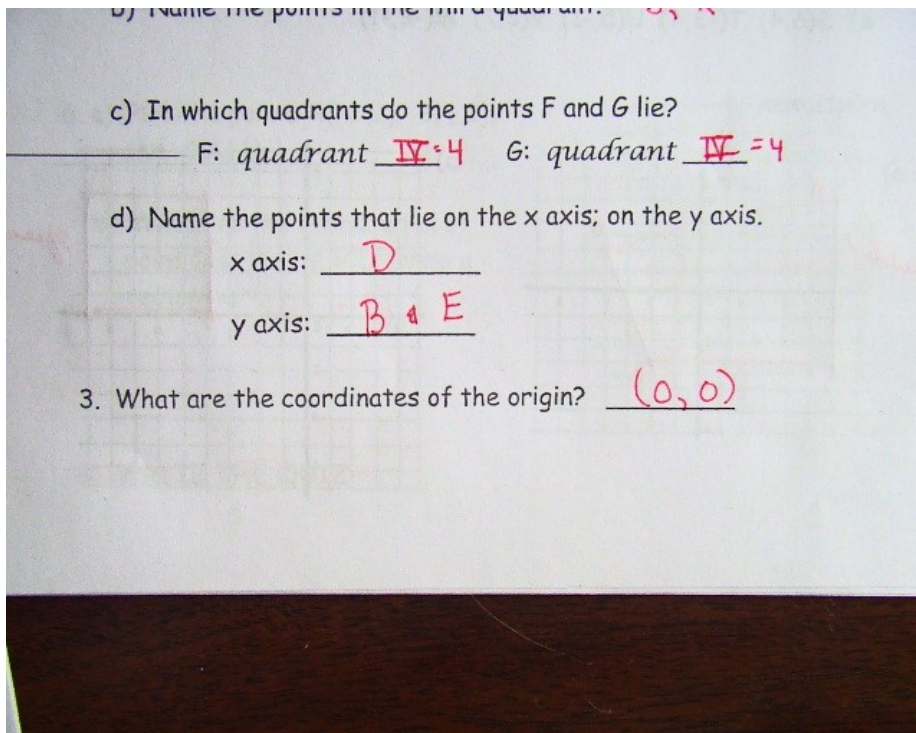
b) Name the points in the third quadrant: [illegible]

c) In which quadrants do the points F and G lie?
F: quadrant IV=4 G: quadrant IV=4

d) Name the points that lie on the x axis; on the y axis.
x axis: D
y axis: B & E

3. What are the coordinates of the origin? (0, 0)